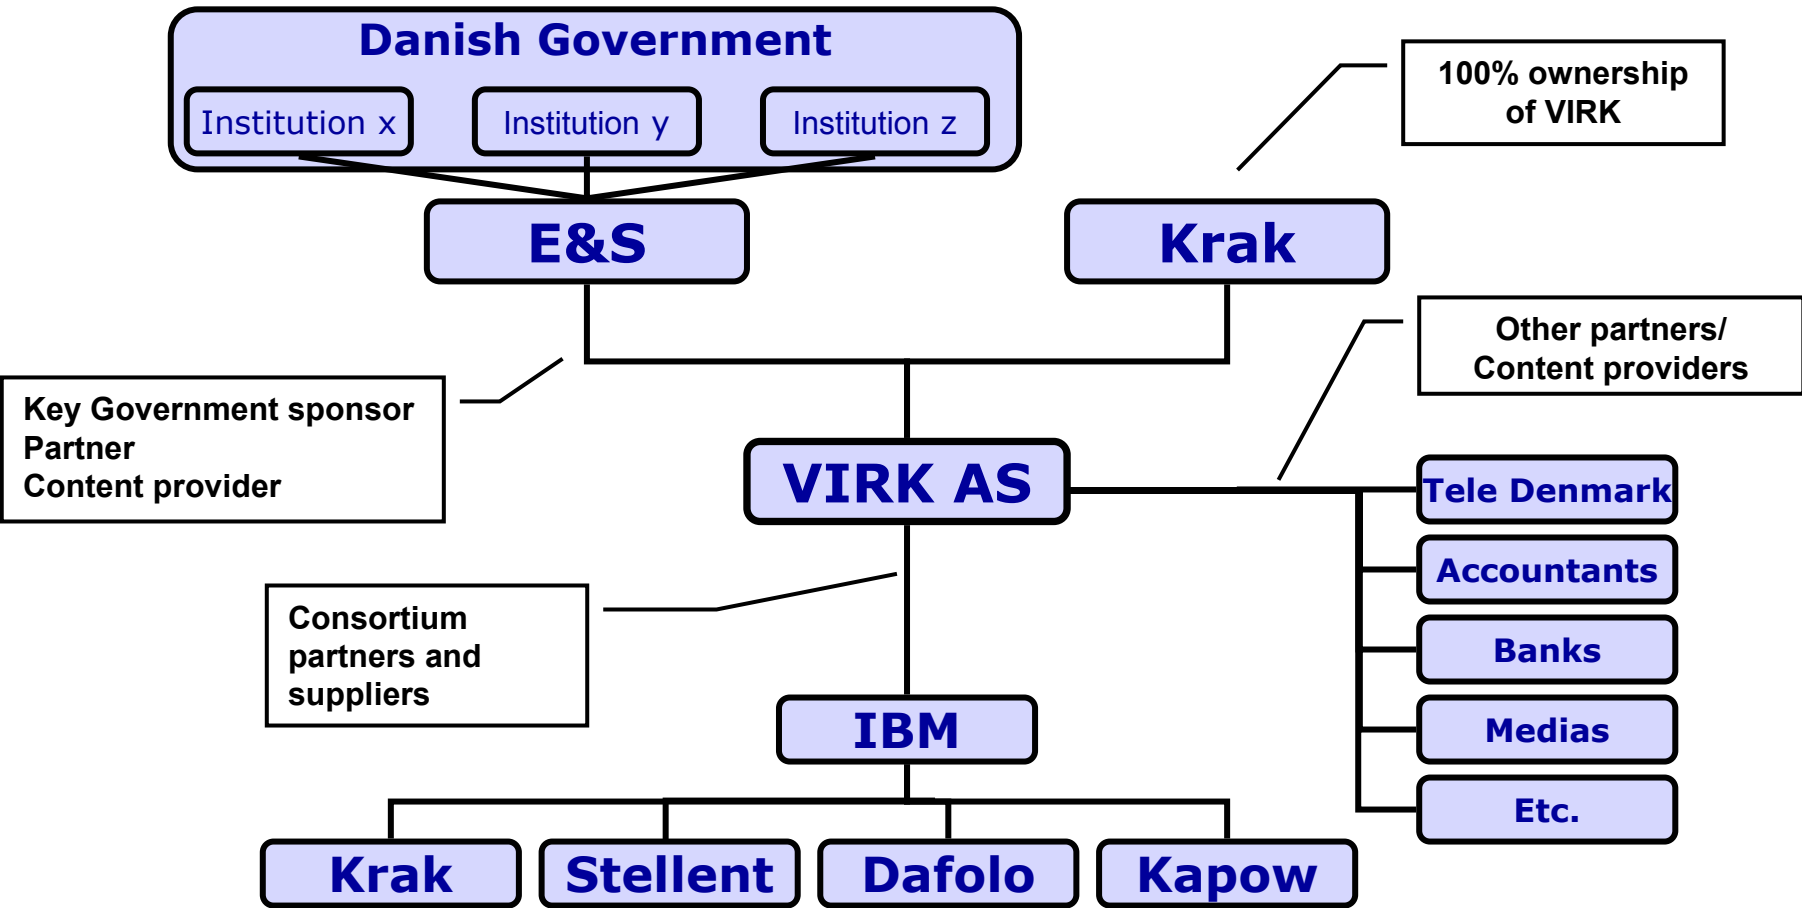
Danish Government

Institution x

Institution y

Institution z

100% ownership of VIRK

E&S

Krak

Other partners/ Content providers

Key Government sponsor
Partner
Content provider

VIRK AS

Tele Denmark

Accountants

Consortium partners and suppliers

Banks

Medias

IBM

Etc.

Krak

Stellent

Dafolo

Kapow